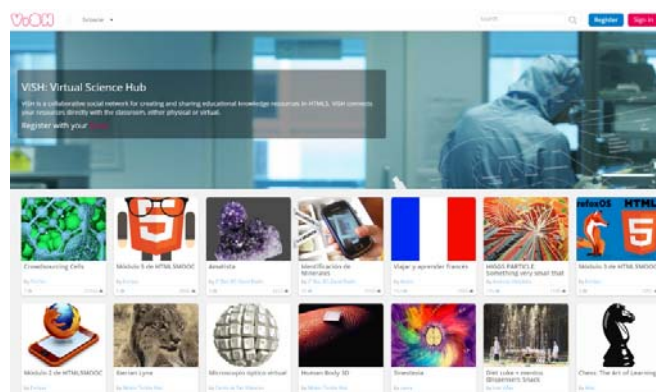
ViSH

Browse ▾

Search

Register

Sign in

ViSH: Virtual Science Hub

ViSH is a collaborative social network for creating and sharing educational knowledge resources in HTML5. ViSH connects your resources directly with the classroom, either physical or virtual.

Register with your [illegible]

Crowdsourcing Cells

Módulo 5 de HTML5MOOC

Amatista

Identificación de Minerales

Viajar y aprender francés

HIGGS PARTICLE: Something very small that

Módulo 3 de HTML5MOOC

Módulo 2 de HTML5MOOC

Iberian Lynx

Microscopio óptico virtual

Human Body 3D

Dinastesia

Diet coke + mentos (Bloemert's Snack)

Chess: The Art of Learning